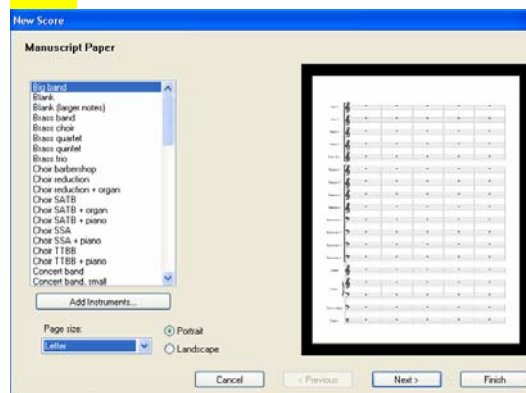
New Score

Manuscript Paper

Big band
Blank
Blank (larger notes)
Brass band
Brass choir
Brass quartet
Brass quintet
Brass trio
Choir barbershop
Choir reduction
Choir reduction + organ
Choir SATB
Choir SATB + organ
Choir SATB + piano
Choir SSA
Choir SSA + piano
Choir TTBB
Choir TTBB + piano
Concert band
Concert band, small

Add Instruments...

Page size:
Letter

Portrait
Landscape

Cancel
< Previous
Next >
Finish